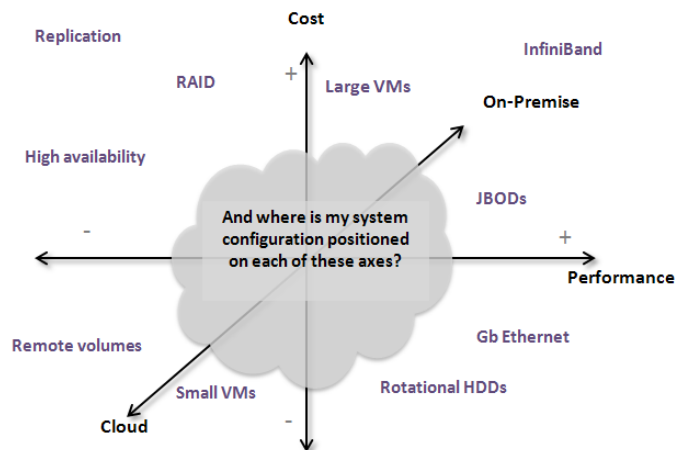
Cost

Replication

InfiniBand

RAID

+

Large VMs

On-Premise

High availability

JBODs

-

And where is my system configuration positioned on each of these axes?

+

Performance

Remote volumes

Gb Ethernet

Small VMs

Rotational HDDs

-

Cloud